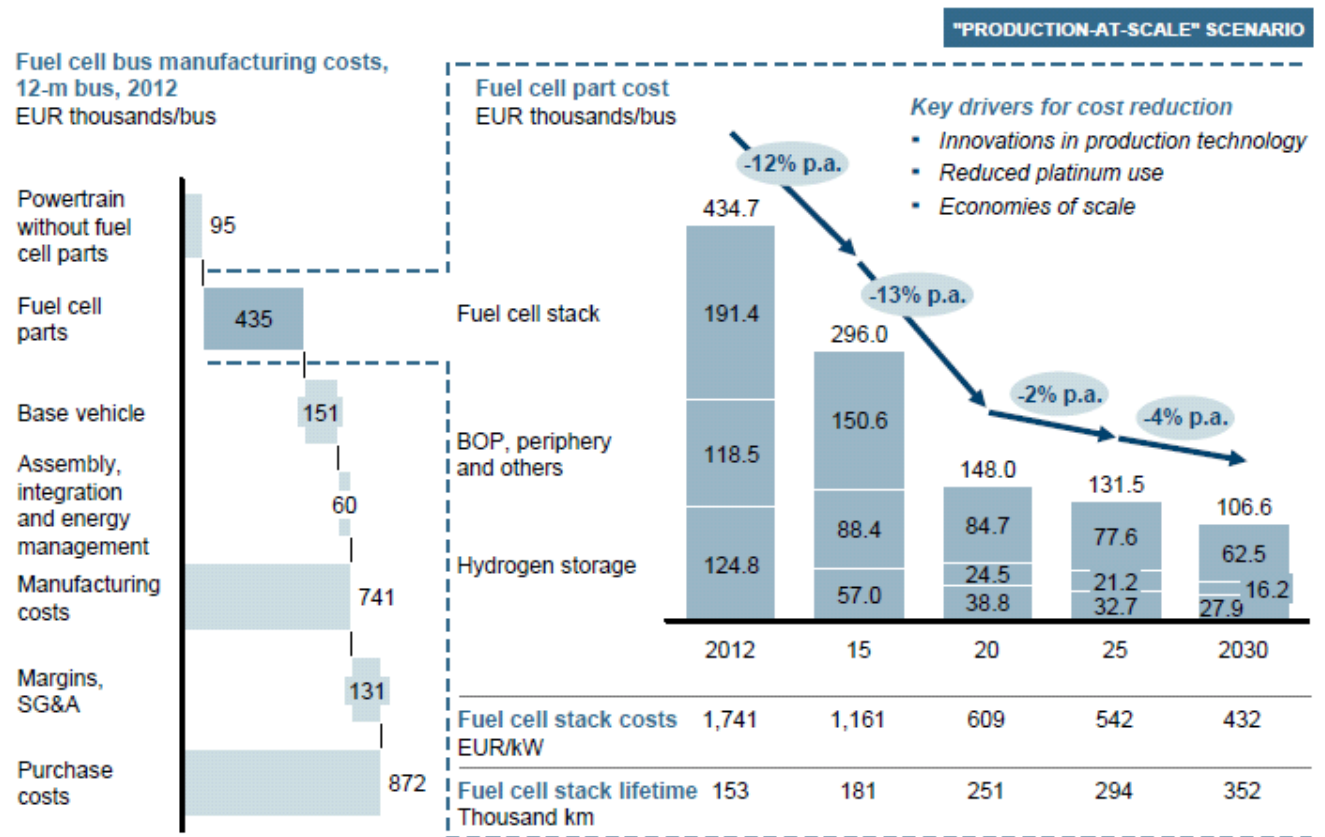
"PRODUCTION-AT-SCALE" SCENARIO

Fuel cell bus manufacturing costs, 12-m bus, 2012
EUR thousands/bus

Powertrain without fuel cell parts 95
Fuel cell parts 435
Base vehicle 151
Assembly, integration and energy management 60
Manufacturing costs 741
Margins, SG&A 131
Purchase costs 872

Fuel cell part cost
EUR thousands/bus

Key drivers for cost reduction
- Innovations in production technology
- Reduced platinum use
- Economies of scale

-12% p.a.
-13% p.a.
-2% p.a.
-4% p.a.

| | 2012 | 15 | 20 | 25 | 2030 |
|---|---|---|---|---|---|
| Total | 434.7 | 296.0 | 148.0 | 131.5 | 106.6 |
| Fuel cell stack | 191.4 | 150.6 | 84.7 | 77.6 | 62.5 |
| BOP, periphery and others | 118.5 | 88.4 | 24.5 | 21.2 | 16.2 |
| Hydrogen storage | 124.8 | 57.0 | 38.8 | 32.7 | 27.9 |

| | 2012 | 15 | 20 | 25 | 2030 |
|---|---|---|---|---|---|
| Fuel cell stack costs EUR/kW | 1,741 | 1,161 | 609 | 542 | 432 |
| Fuel cell stack lifetime Thousand km | 153 | 181 | 251 | 294 | 352 |